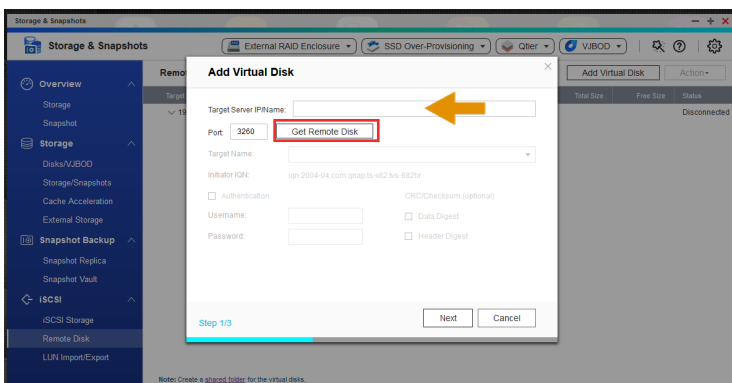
Storage & Snapshots

− + ×

Storage & Snapshots

External RAID Enclosure ▾

SSD Over-Provisioning ▾

Qtier ▾

VJBOD ▾

Overview

Storage

Snapshot

Storage

Disks/VJBOD

Storage/Snapshots

Cache Acceleration

External Storage

Snapshot Backup

Snapshot Replica

Snapshot Vault

iSCSI

iSCSI Storage

Remote Disk

LUN Import/Export

Remote

Target

19

Add Virtual Disk

Action▾

Total Size

Free Size

Status

Disconnected

Add Virtual Disk

×

Target Server IP/Name:

Port:

3260

Get Remote Disk

Target Name:

Initiator IQN:

iqn.2004-04.com.qnap:ts-x82.tvs-882bt

Authentication

CRC/Checksum (optional)

Username:

Data Digest

Password:

Header Digest

Step 1/3

Next

Cancel

Note: Create a shared folder for the virtual disks.